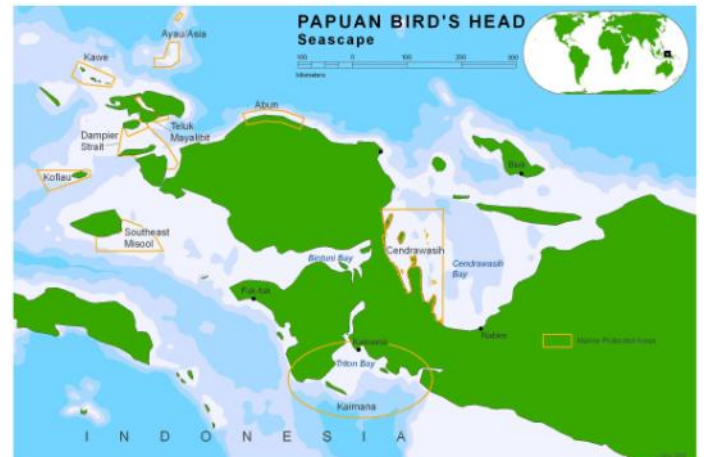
PAPUAN BIRD'S HEAD
Seascape

100 0 100 200 300
Kilometers

Ayau/Asia
Kawe
Abun
Dampier Strait
Teluk Mayalibit
Kofiau
Biak
Southeast Misool
Cendrawasih
Cendrawasih Bay
Bintuni Bay
Fak-fak
Kaimana
Triton Bay
Kaimana
Nabire
Marine Protected Areas

I N D O N E S I A